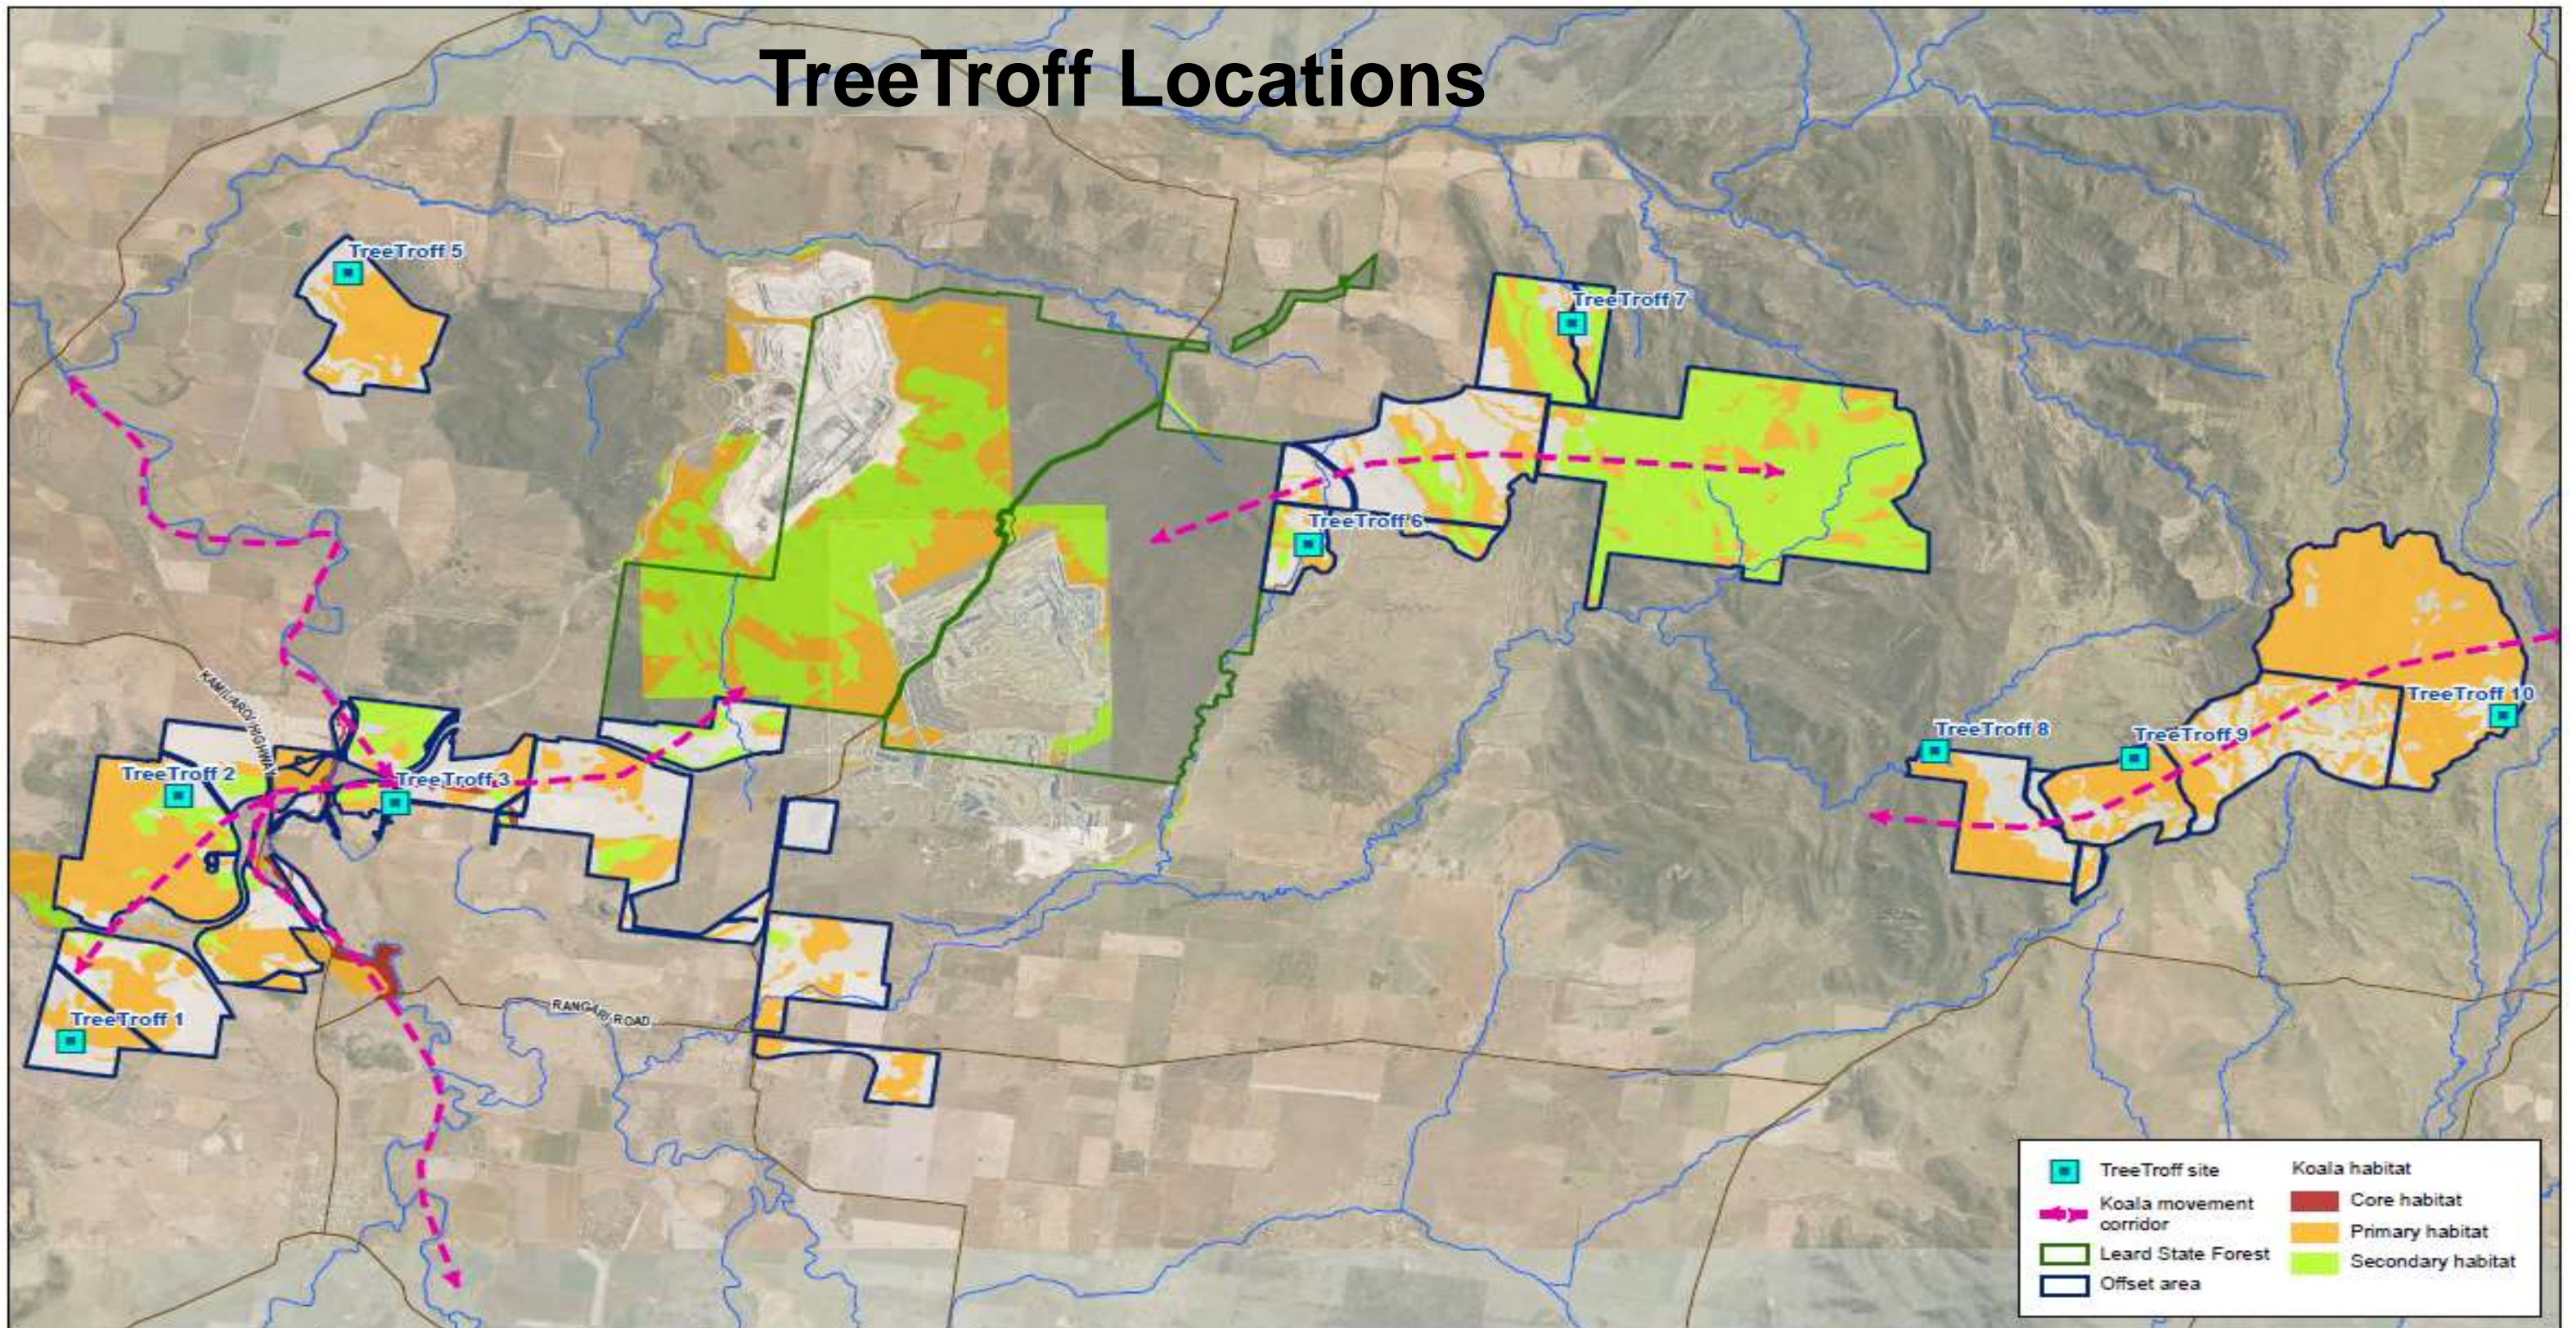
TreeTroff Locations

TreeTroff 5

TreeTroff 7

TreeTroff 6

KAMILAROI HIGHWAY

TreeTroff 2

TreeTroff 3

TreeTroff 8

TreeTroff 9

TreeTroff 10

RANGARI ROAD

TreeTroff 1

TreeTroff site
Koala movement corridor
Leard State Forest
Offset area

Koala habitat
Core habitat
Primary habitat
Secondary habitat